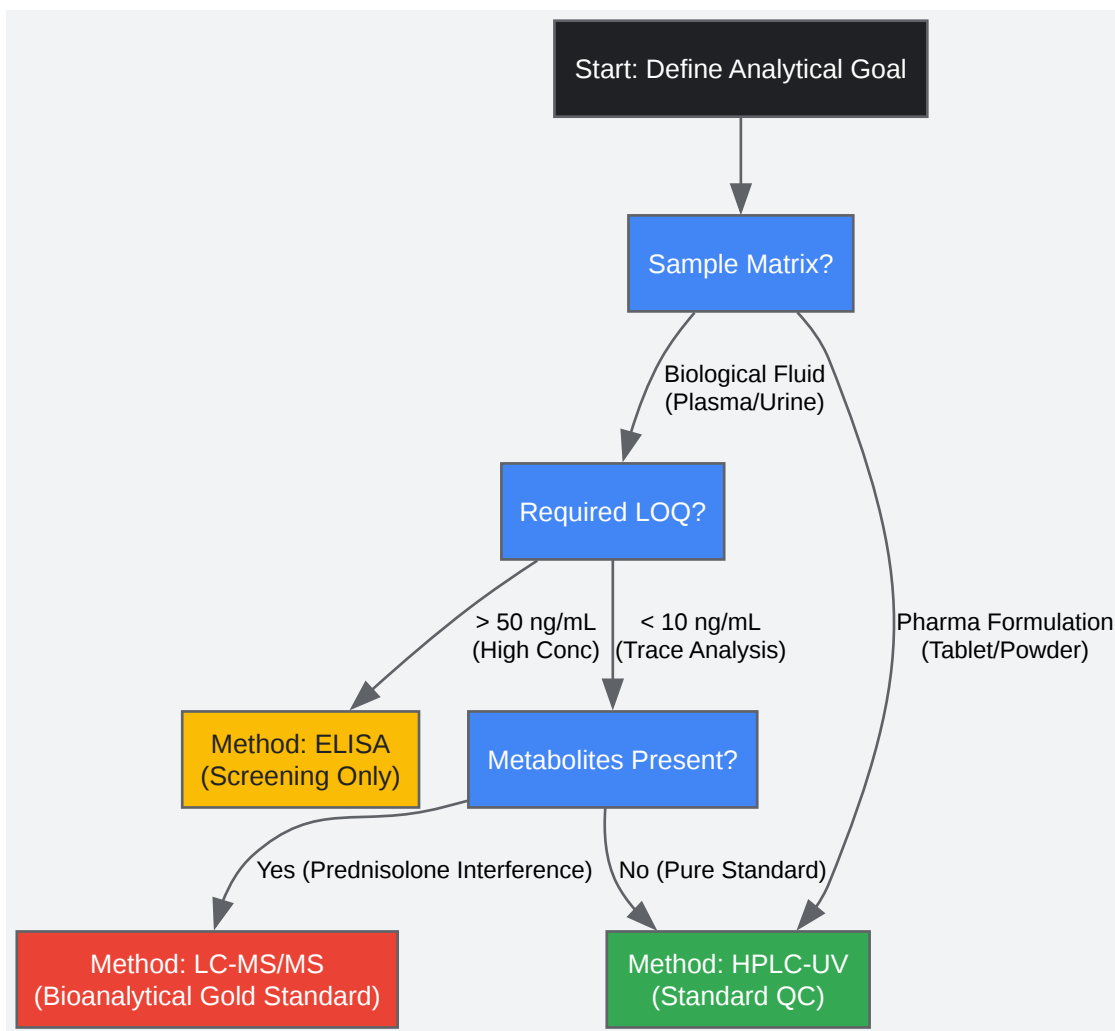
Start: Define Analytical Goal

Sample Matrix?

Biological Fluid
(Plasma/Urine)

Pharma Formulation
(Tablet/Powder)

Required LOQ?

> 50 ng/mL
(High Conc)

< 10 ng/mL
(Trace Analysis)

Method: ELISA
(Screening Only)

Metabolites Present?

Yes (Prednisolone Interference)

No (Pure Standard)

Method: LC-MS/MS
(Bioanalytical Gold Standard)

Method: HPLC-UV
(Standard QC)